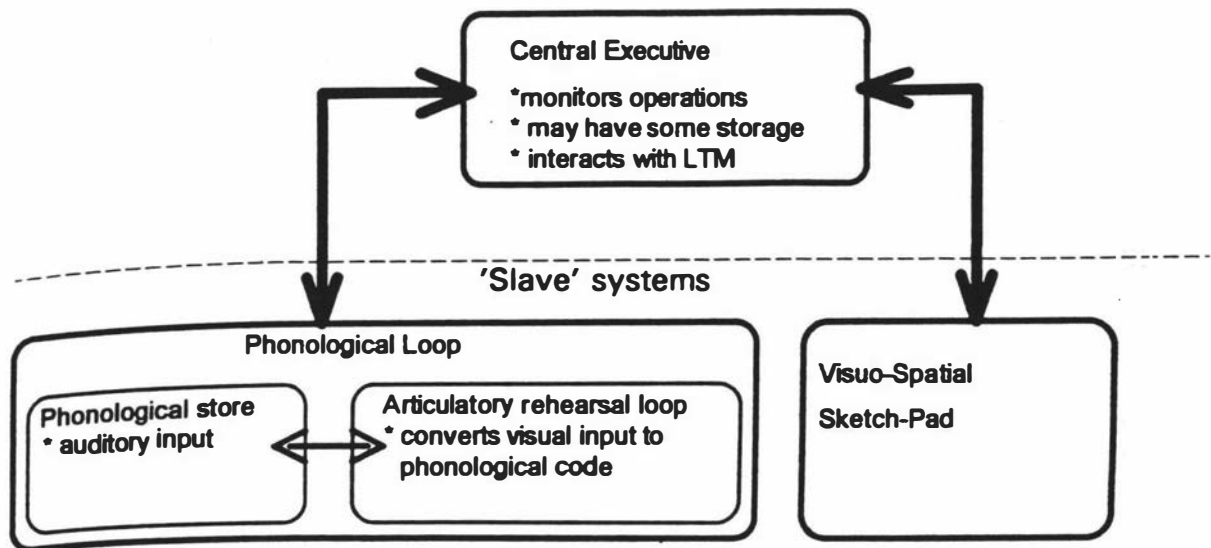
Central Executive
*monitors operations
* may have some storage
* interacts with LTM

'Slave' systems

Phonological Loop

Phonological store
* auditory input

Articulatory rehearsal loop
* converts visual input to phonological code

Visuo-Spatial
Sketch-Pad